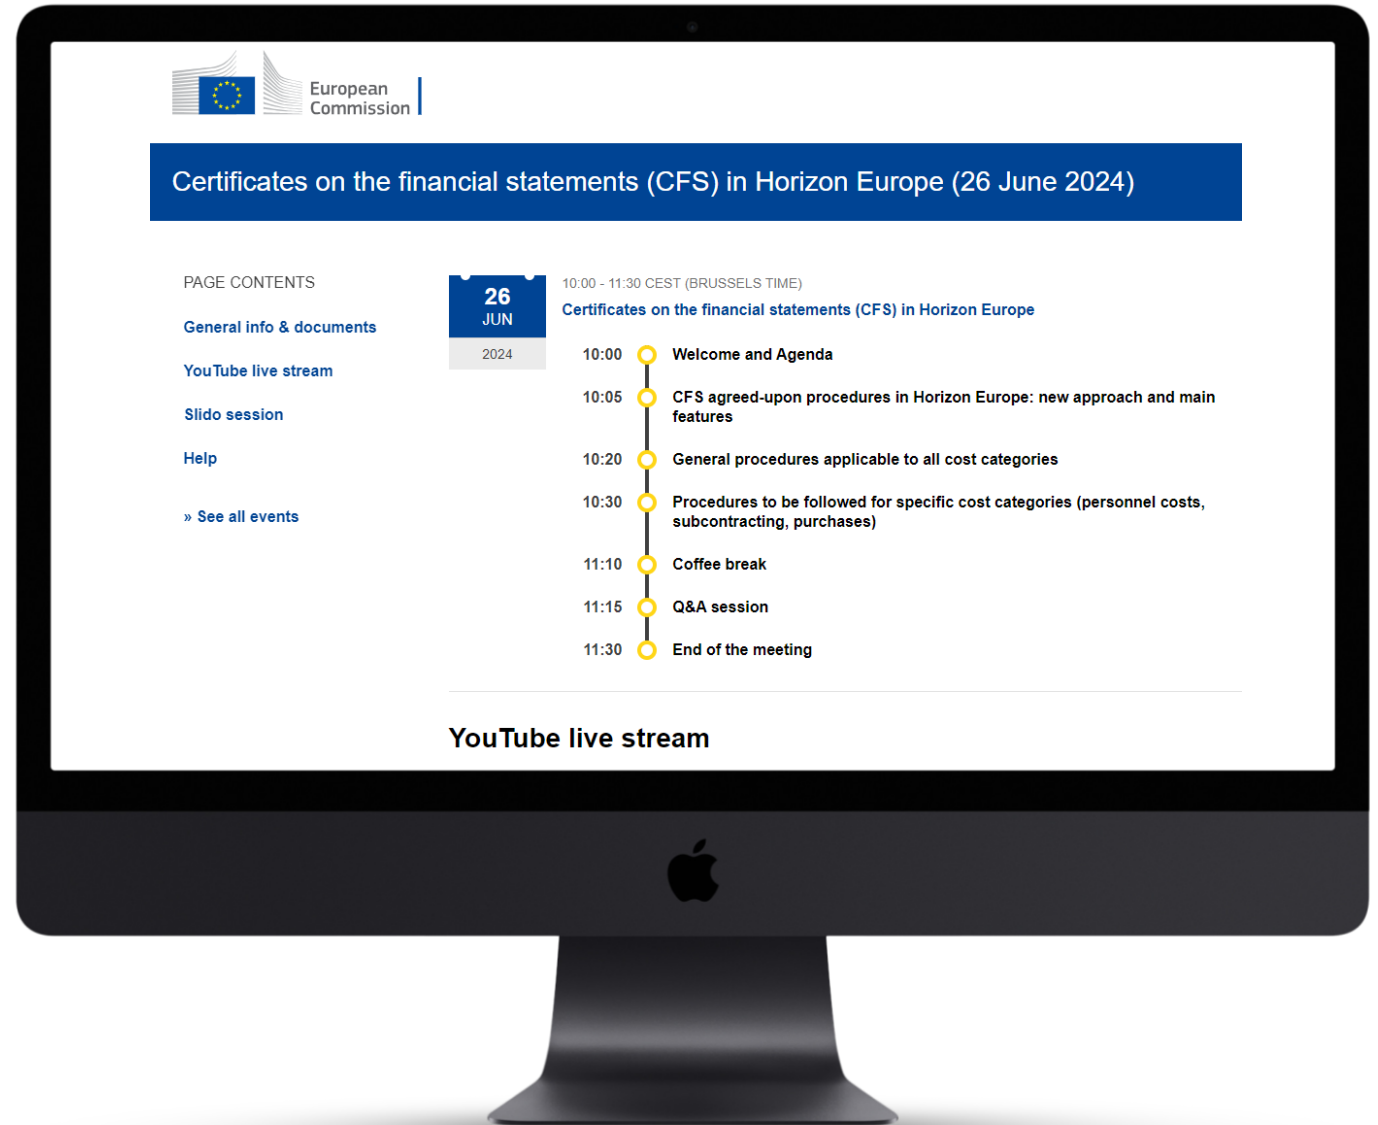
European Commission

Certificates on the financial statements (CFS) in Horizon Europe (26 June 2024)

PAGE CONTENTS

General info & documents

YouTube live stream

Slido session

Help

» See all events

26
JUN
2024

10:00 - 11:30 CEST (BRUSSELS TIME)

Certificates on the financial statements (CFS) in Horizon Europe

10:00 Welcome and Agenda

10:05 CFS agreed-upon procedures in Horizon Europe: new approach and main features

10:20 General procedures applicable to all cost categories

10:30 Procedures to be followed for specific cost categories (personnel costs, subcontracting, purchases)

11:10 Coffee break

11:15 Q&A session

11:30 End of the meeting

YouTube live stream